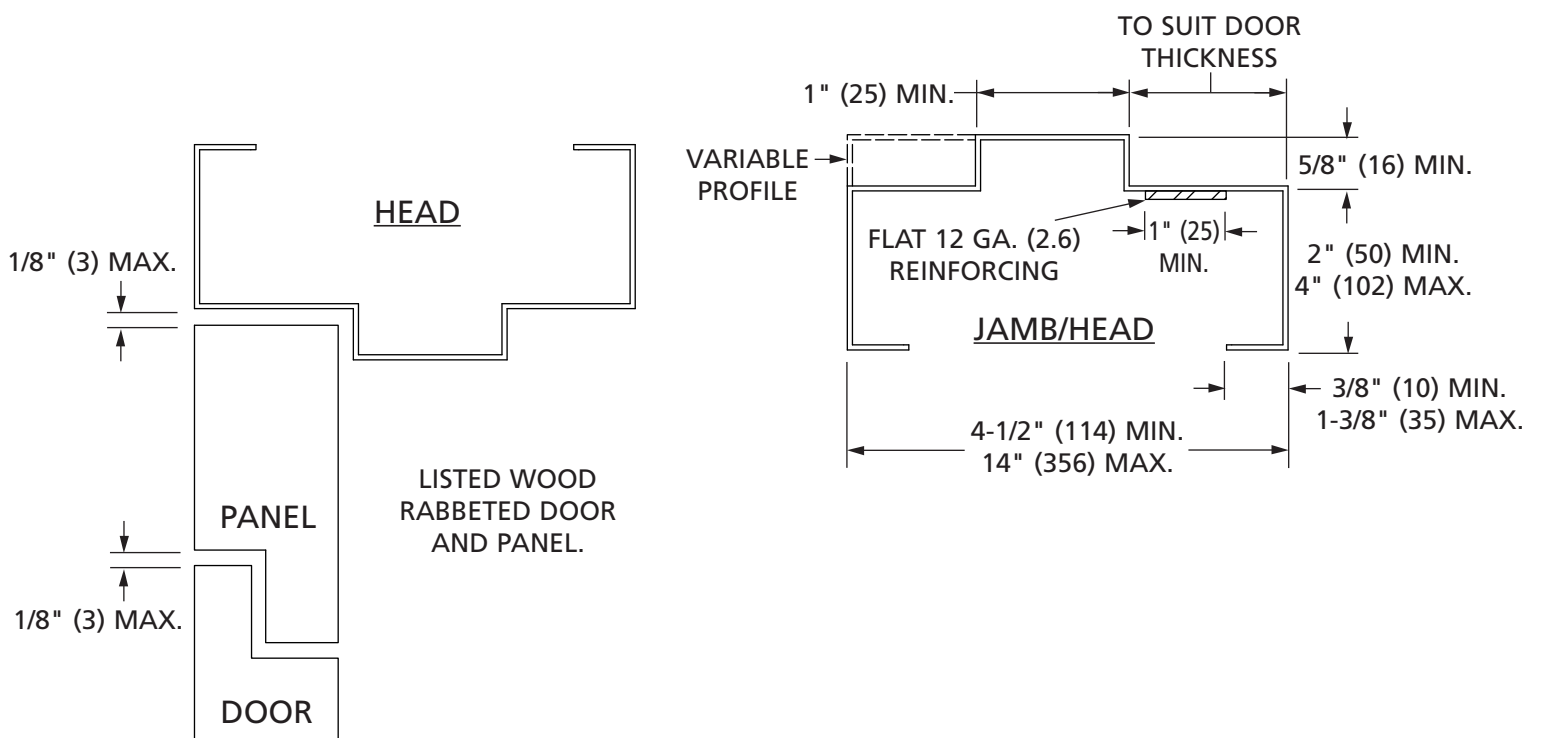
TO SUIT DOOR THICKNESS

1" (25) MIN.

VARIABLE PROFILE

5/8" (16) MIN.

HEAD

FLAT 12 GA. (2.6) REINFORCING

1" (25) MIN.

2" (50) MIN.
4" (102) MAX.

1/8" (3) MAX.

JAMB/HEAD

3/8" (10) MIN.
1-3/8" (35) MAX.

4-1/2" (114) MIN.
14" (356) MAX.

LISTED WOOD RABBETED DOOR AND PANEL.

PANEL

1/8" (3) MAX.

DOOR